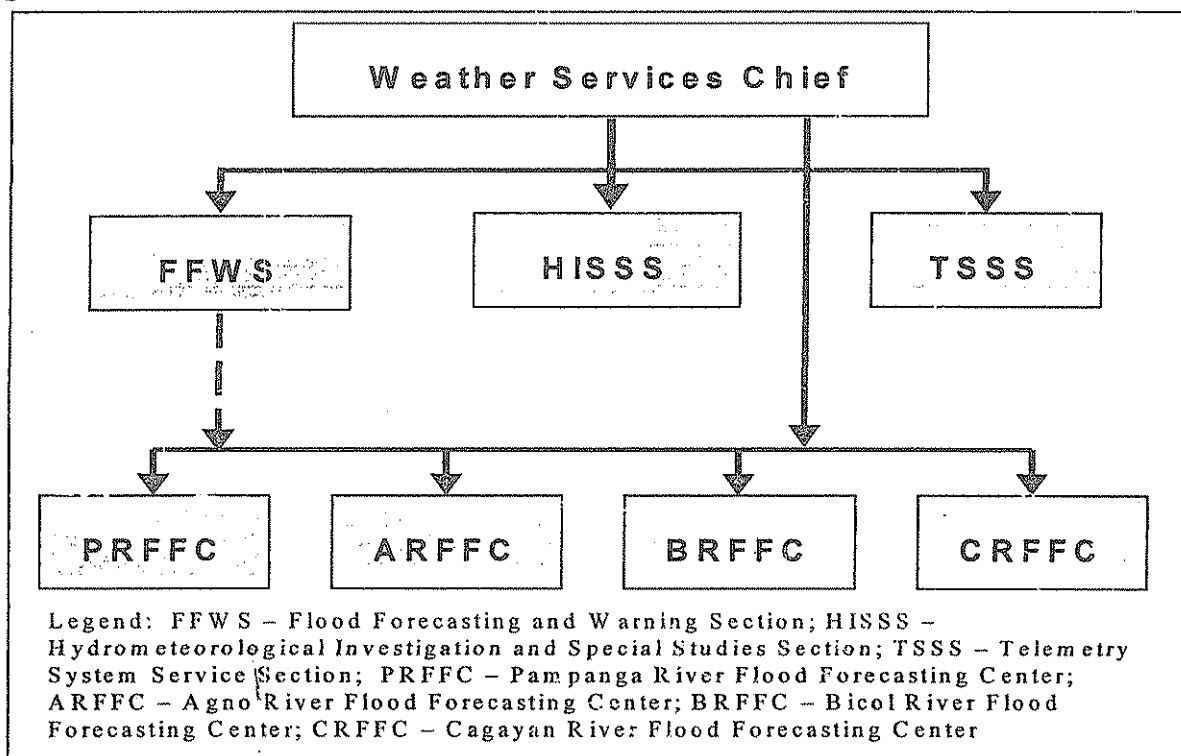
Weather Services Chief

FFWS

HISSS

TSSS

PRFFC

ARFFC

BRFFC

CRFFC

Legend: FFWS – Flood Forecasting and Warning Section; HISSS – Hydrometeorological Investigation and Special Studies Section; TSSS – Telemetry System Service Section; PRFFC – Pampanga River Flood Forecasting Center; ARFFC – Agno River Flood Forecasting Center; BRFFC – Bicol River Flood Forecasting Center; CRFFC – Cagayan River Flood Forecasting Center